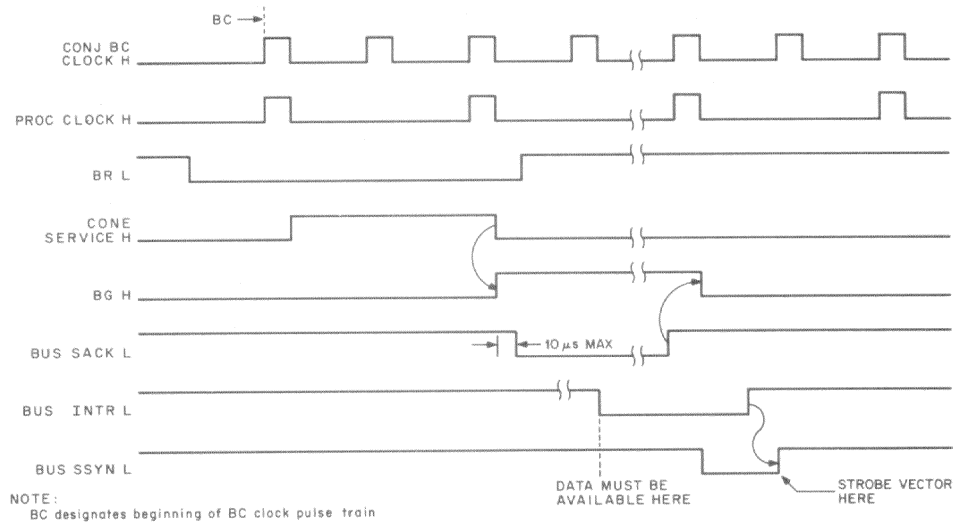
BC

CONJ BC CLOCK H

PROC CLOCK H

BR L

CONE SERVICE H

BG H

BUS SACK L

10 $\mu$s MAX

BUS INTR L

BUS SSYN L

DATA MUST BE AVAILABLE HERE

STROBE VECTOR HERE

NOTE:
BC designates beginning of BC clock pulse train